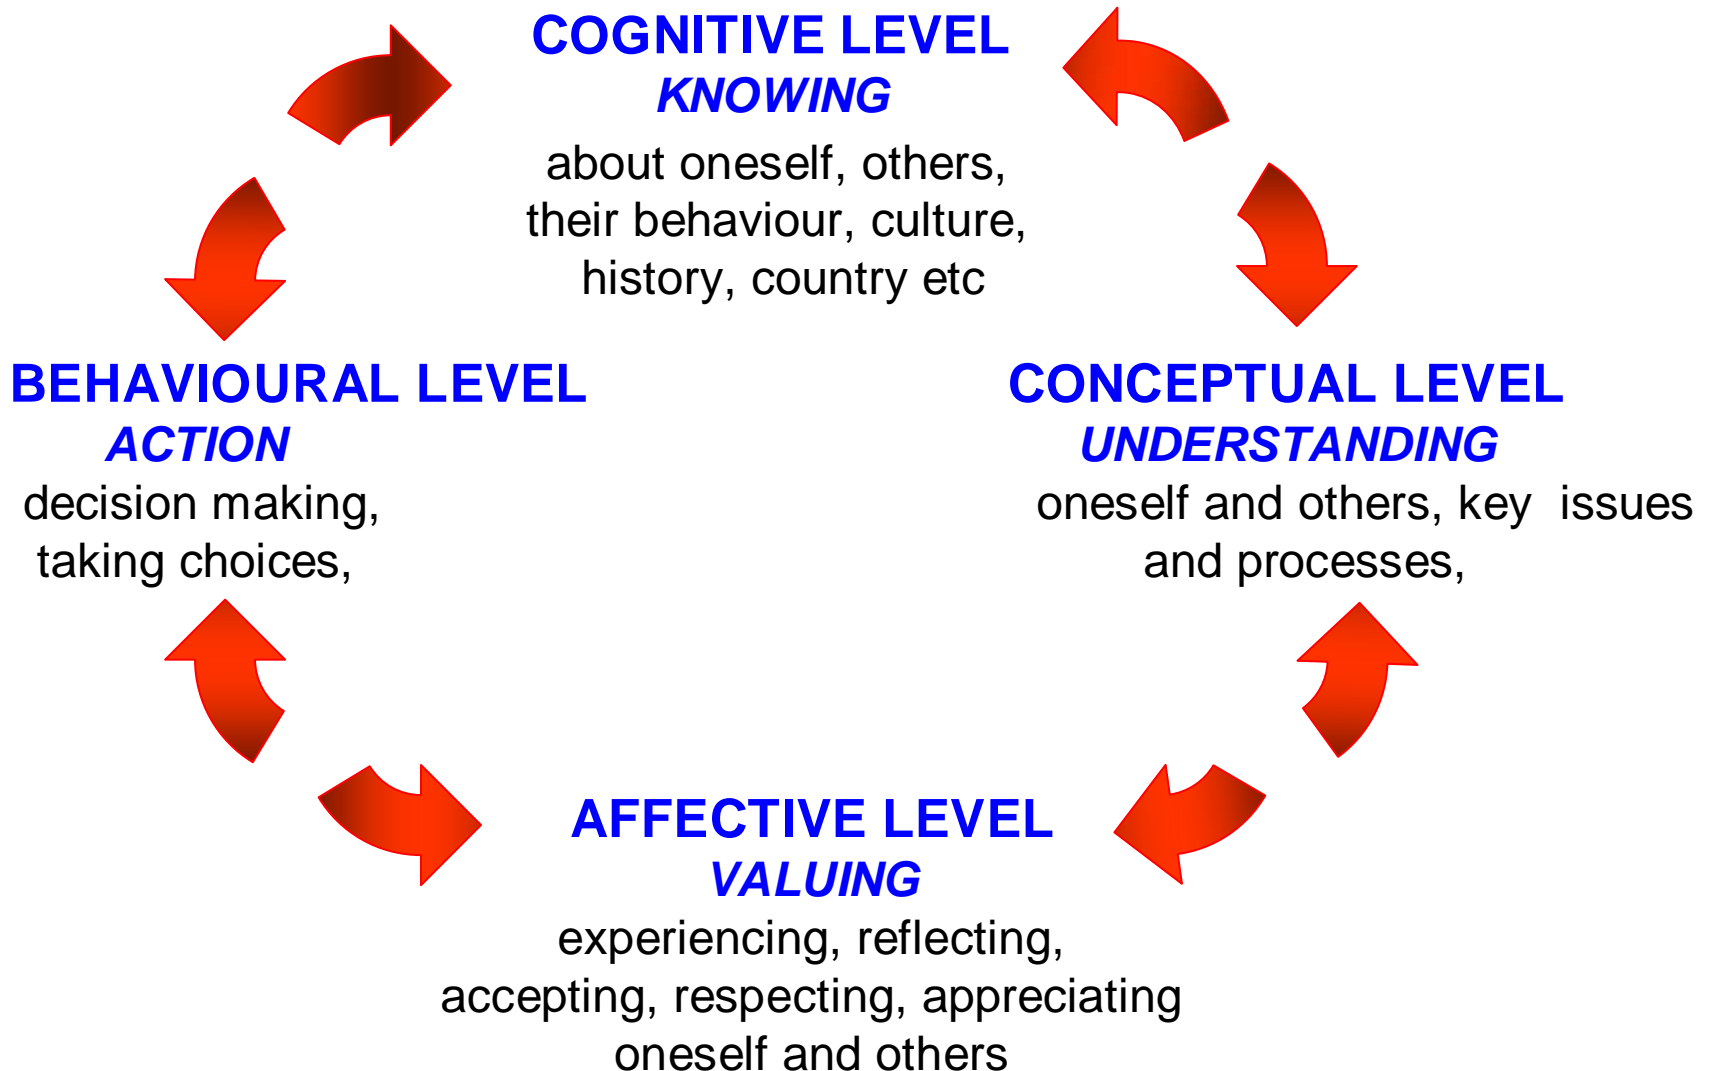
COGNITIVE LEVEL
KNOWING
about oneself, others, their behaviour, culture, history, country etc

BEHAVIOURAL LEVEL
ACTION
decision making, taking choices,

CONCEPTUAL LEVEL
UNDERSTANDING
oneself and others, key issues and processes,

AFFECTIVE LEVEL
VALUING
experiencing, reflecting, accepting, respecting, appreciating oneself and others